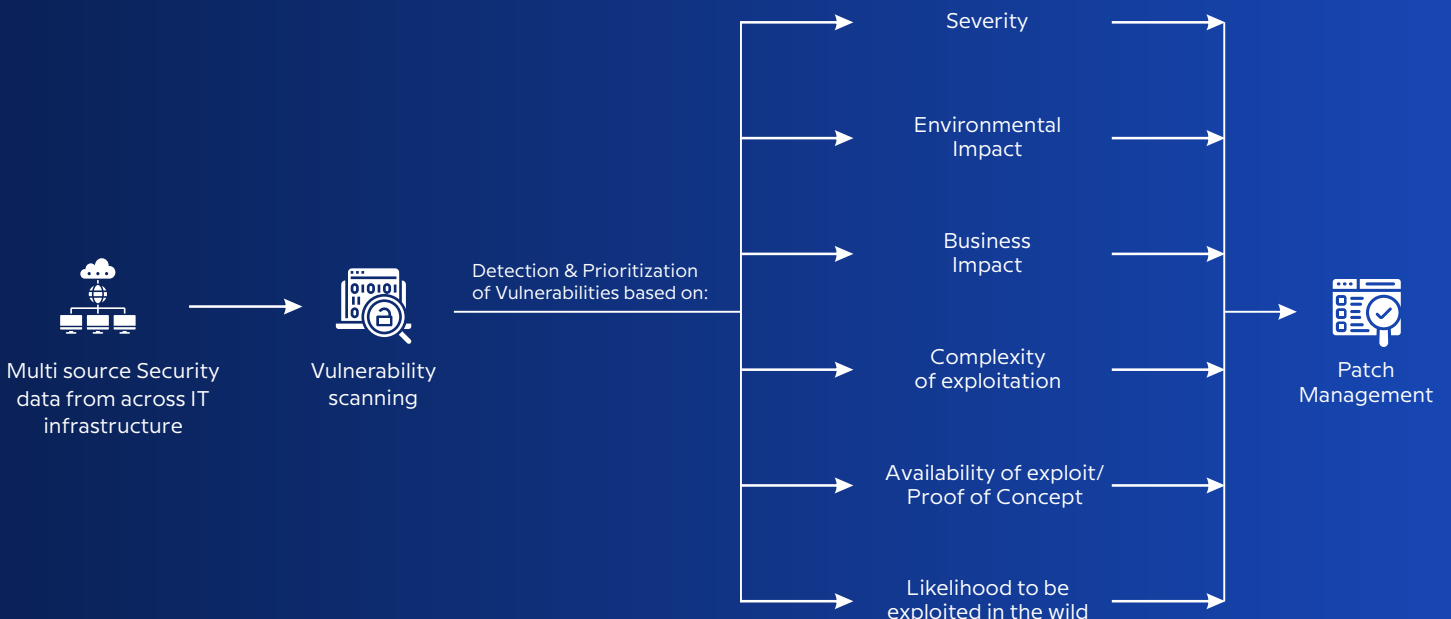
Multi source Security data from across IT infrastructure

Vulnerability scanning

Detection & Prioritization of Vulnerabilities based on:

Severity

Environmental Impact

Business Impact

Complexity of exploitation

Availability of exploit/ Proof of Concept

Likelihood to be exploited in the wild

Patch Management